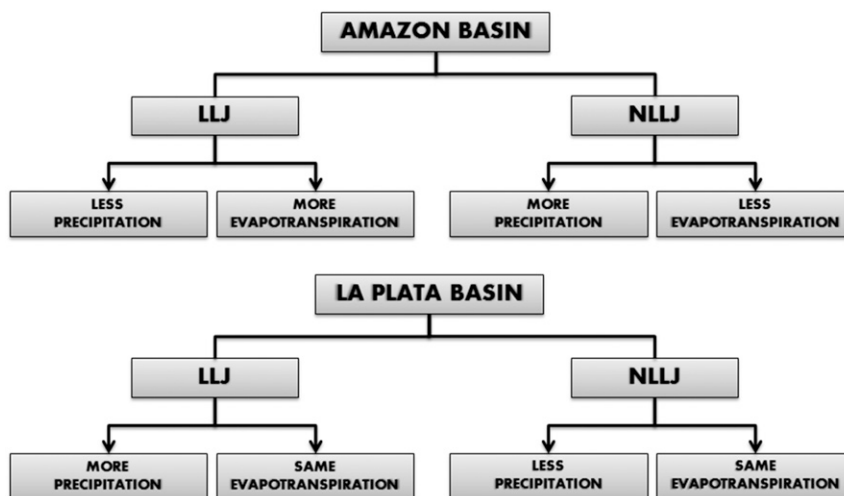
AMAZON BASIN

LLJ

LESS PRECIPITATION

MORE EVAPOTRANSPIRATION

NLLJ

MORE PRECIPITATION

LESS EVAPOTRANSPIRATION

LA PLATA BASIN

LLJ

MORE PRECIPITATION

SAME EVAPOTRANSPIRATION

NLLJ

LESS PRECIPITATION

SAME EVAPOTRANSPIRATION